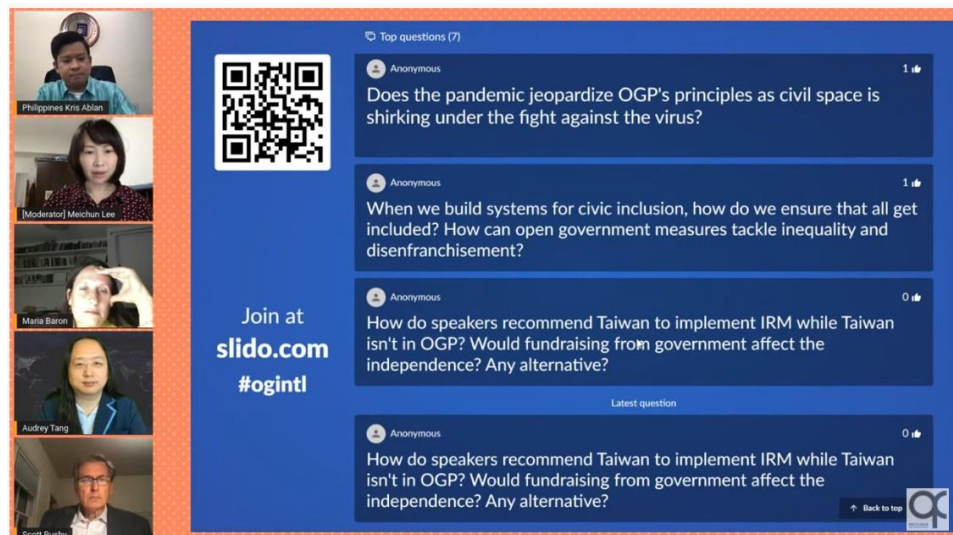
Philippines Kris Ablan

[Moderator] Meichun Lee

Maria Baron

Audrey Tang

Scott Busby

Join at
slido.com
#ogintl

Top questions (7)

Anonymous
1
Does the pandemic jeopardize OGP's principles as civil space is shirking under the fight against the virus?

Anonymous
1
When we build systems for civic inclusion, how do we ensure that all get included? How can open government measures tackle inequality and disenfranchisement?

Anonymous
0
How do speakers recommend Taiwan to implement IRM while Taiwan isn't in OGP? Would fundraising from government affect the independence? Any alternative?

Latest question

Anonymous
0
How do speakers recommend Taiwan to implement IRM while Taiwan isn't in OGP? Would fundraising from government affect the independence? Any alternative?

Back to top